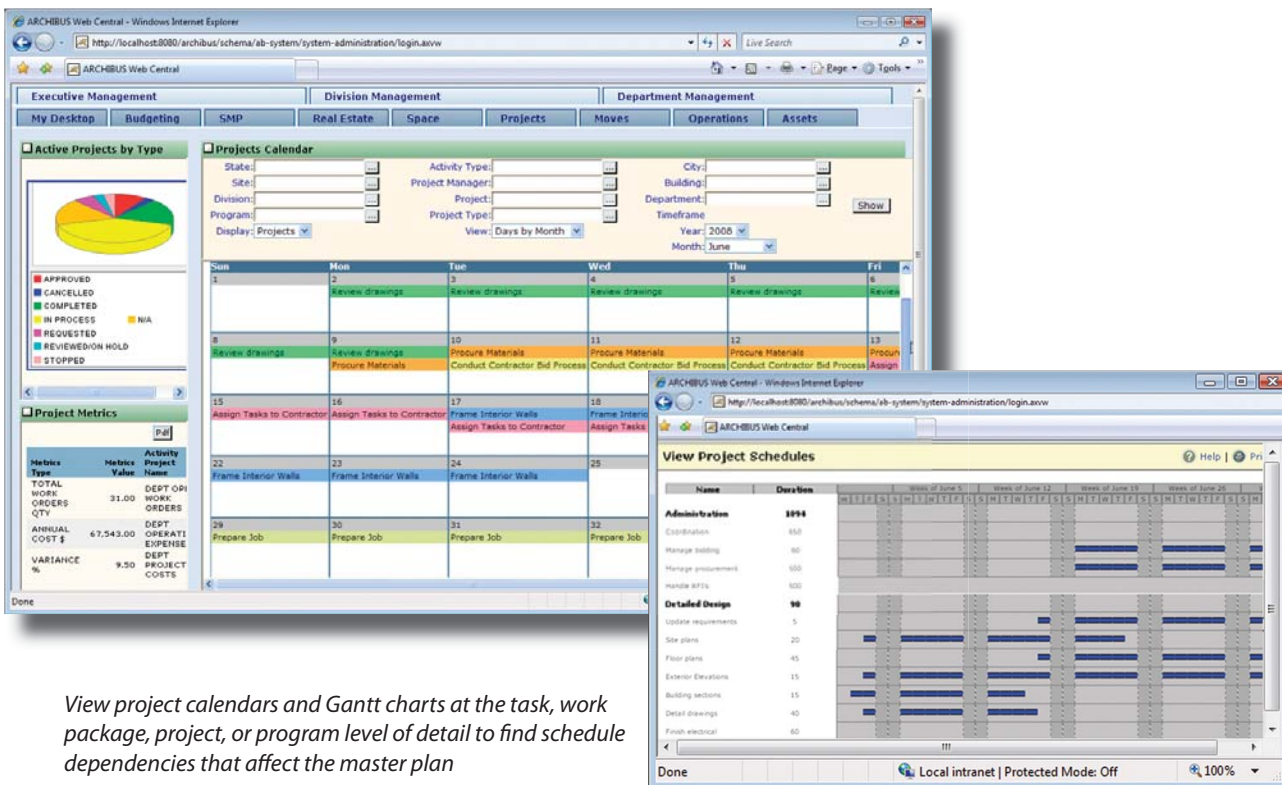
ARCHIBUS Web Central - Windows Internet Explorer

http://localhost:8080/archibus/schema/ab-system/system-administration/login.axvw

Live Search

ARCHIBUS Web Central

Page • Tools •

Executive Management | Division Management | Department Management

My Desktop | Budgeting | SMP | Real Estate | Space | Projects | Moves | Operations | Assets

Active Projects by Type

APPROVED
CANCELLED
COMPLETED
IN PROCESS
N/A
REQUESTED
REVIEWED/ON HOLD
STOPPED

Project Metrics

Pdf

| Metrics Type | Metrics Value | Activity Project Name |
|---|---|---|
| TOTAL WORK ORDERS QTY | 31.00 | DEPT OPI WORK ORDERS |
| ANNUAL COST $ | 67,543.00 | DEPT OPERATI EXPENSE |
| VARIANCE % | 9.50 | DEPT PROJECT COSTS |

Projects Calendar

State: Site: Division: Program: Display: Projects
Activity Type: Project Manager: Project: Project Type: View: Days by Month
City: Building: Department: Timeframe Year: 2008 Month: June
Show

| Sun | Mon | Tue | Wed | Thu | Fri |
|---|---|---|---|---|---|
| 1 | 2 Review drawings | 3 Review drawings | 4 Review drawings | 5 Review drawings | 6 Revie |
| 8 Review drawings | 9 Review drawings Procure Materials | 10 Procure Materials Conduct Contractor Bid Process | 11 Procure Materials Conduct Contractor Bid Process | 12 Procure Materials Conduct Contractor Bid Process | 13 Procur Assign |
| 15 Assign Tasks to Contractor | 16 Assign Tasks to Contractor | 17 Frame Interior Walls Assign Tasks to Contractor | 18 Frame Interio Assign Tasks | | |
| 22 Frame Interior Walls | 23 Frame Interior Walls | 24 Frame Interior Walls | 25 | | |
| 29 Prepare Job | 30 Prepare Job | 31 Prepare Job | 32 Prepare Job | | |

Done

ARCHIBUS Web Central - Windows Internet Explorer

http://localhost:8080/archibus/schema/ab-system/system-administration/login.axvw

ARCHIBUS Web Central

View Project Schedules

Help | Pri

| Name | Duration |
|---|---|
| Administration | 1094 |
| Coordination | 650 |
| Manage building | 60 |
| Manage procurement | 500 |
| Handle RFIs | 500 |
| Detailed Design | 90 |
| Update requirements | 5 |
| Site plans | 20 |
| Floor plans | 45 |
| Exterior Elevations | 15 |
| Building sections | 15 |
| Detail drawings | 40 |
| Finish electrical | 60 |

Week of June 5 | Week of June 12 | Week of June 19 | Week of June 26

Done | Local intranet | Protected Mode: Off | 100%

View project calendars and Gantt charts at the task, work package, project, or program level of detail to find schedule dependencies that affect the master plan